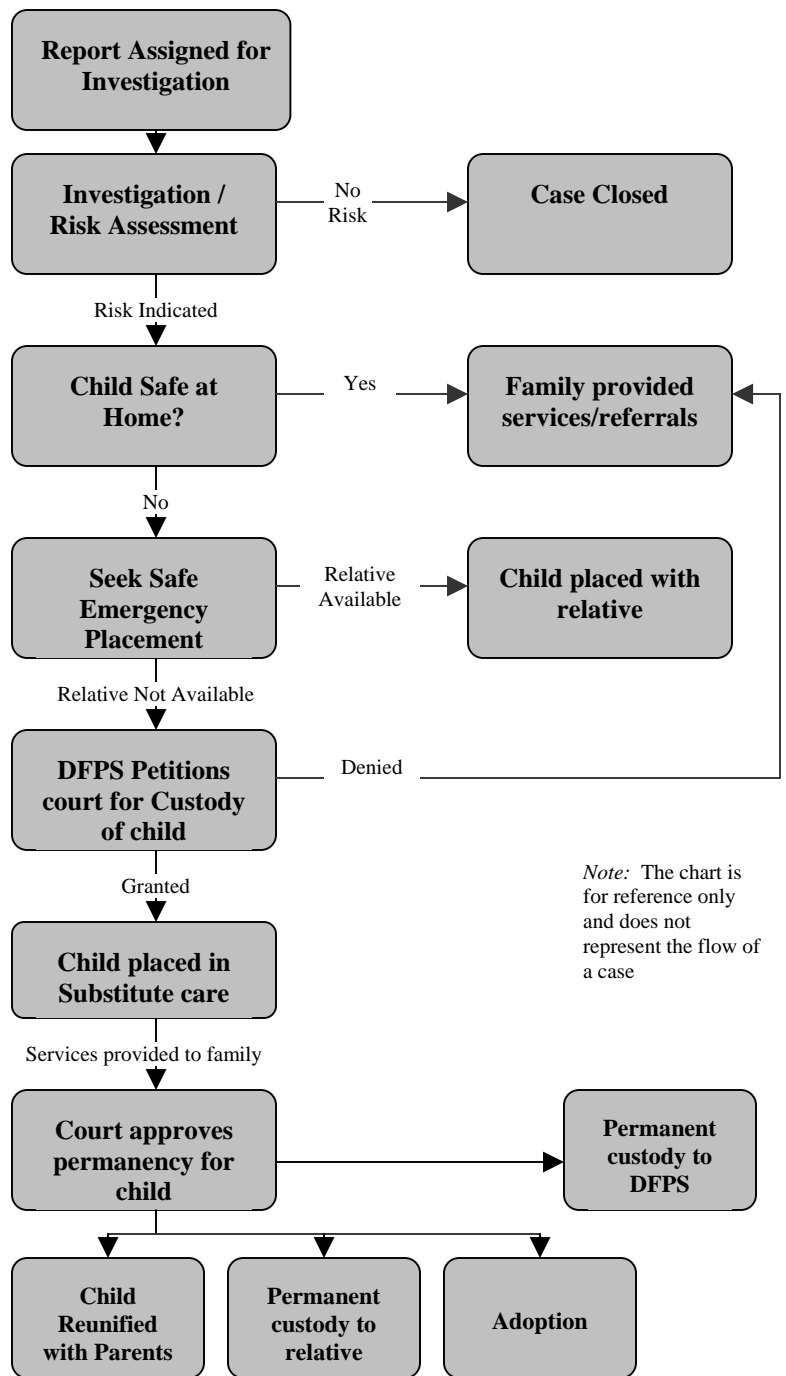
Report Assigned for Investigation

Investigation / Risk Assessment

No Risk

Case Closed

Risk Indicated

Child Safe at Home?

Yes

Family provided services/referrals

No

Seek Safe Emergency Placement

Relative Available

Child placed with relative

Relative Not Available

DFPS Petitions court for Custody of child

Denied

Granted

*Note:* The chart is for reference only and does not represent the flow of a case

Child placed in Substitute care

Services provided to family

Court approves permanency for child

Permanent custody to DFPS

Child Reunified with Parents

Permanent custody to relative

Adoption